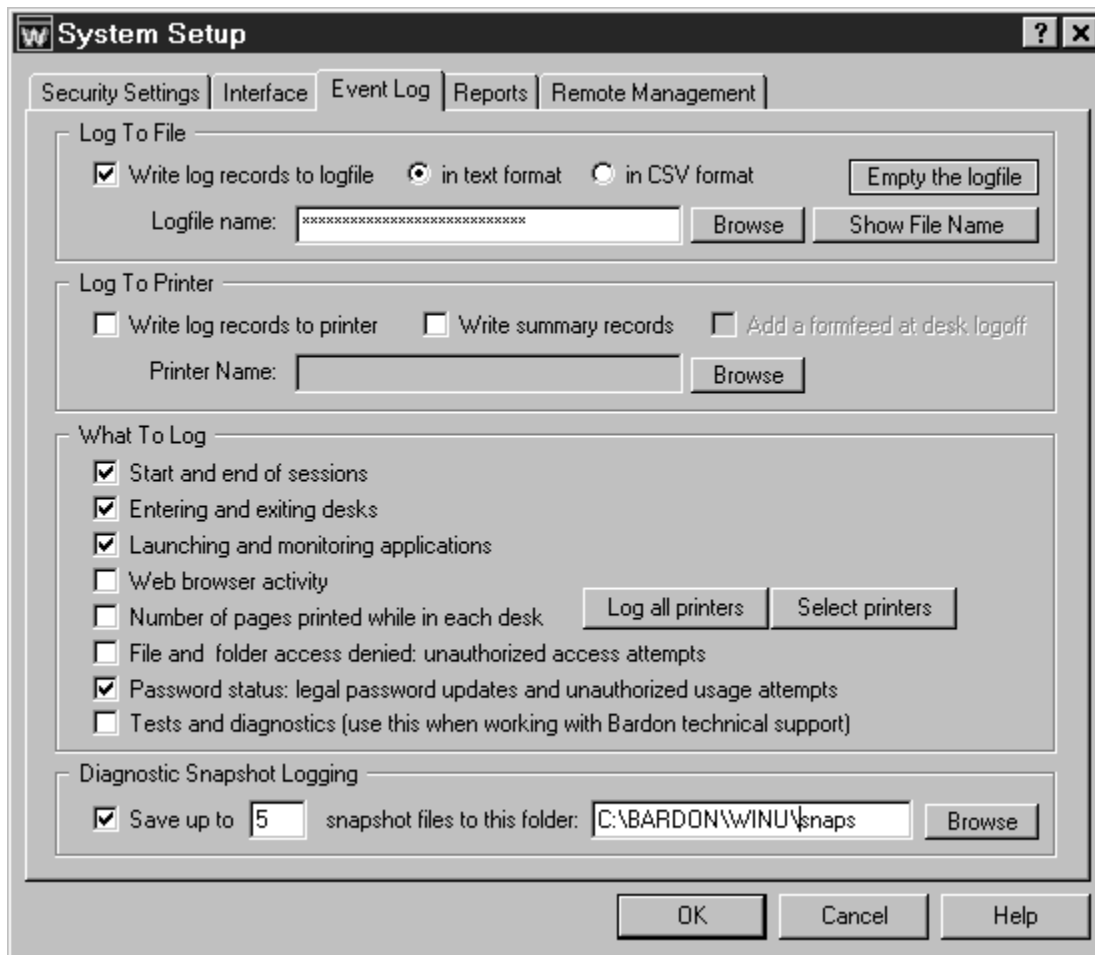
System Setup

? X

Security Settings | Interface | Event Log | Reports | Remote Management

Log To File

Write log records to logfile
in text format
in CSV format
Empty the logfile

Logfile name: ****************************
Browse
Show File Name

Log To Printer

Write log records to printer
Write summary records
Add a formfeed at desk logoff

Printer Name:
Browse

What To Log

Start and end of sessions
Entering and exiting desks
Launching and monitoring applications
Web browser activity
Number of pages printed while in each desk
Log all printers
Select printers
File and folder access denied: unauthorized access attempts
Password status: legal password updates and unauthorized usage attempts
Tests and diagnostics (use this when working with Bardon technical support)

Diagnostic Snapshot Logging

Save up to 5 snapshot files to this folder: C:\BARDON\WINU\snaps
Browse

OK
Cancel
Help